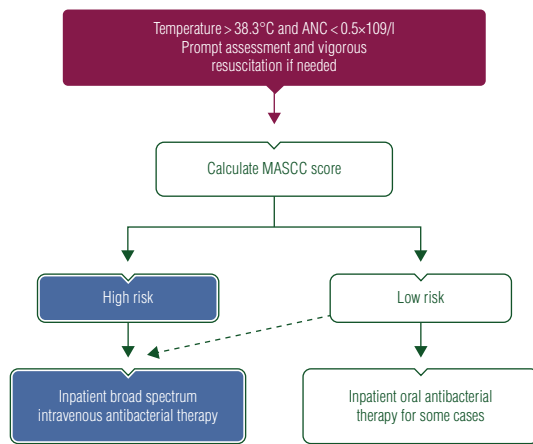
Temperature > 38.3°C and ANC < 0.5×109/l
Prompt assessment and vigorous resuscitation if needed

Calculate MASCC score

High risk

Low risk

Inpatient broad spectrum intravenous antibacterial therapy

Inpatient oral antibacterial therapy for some cases